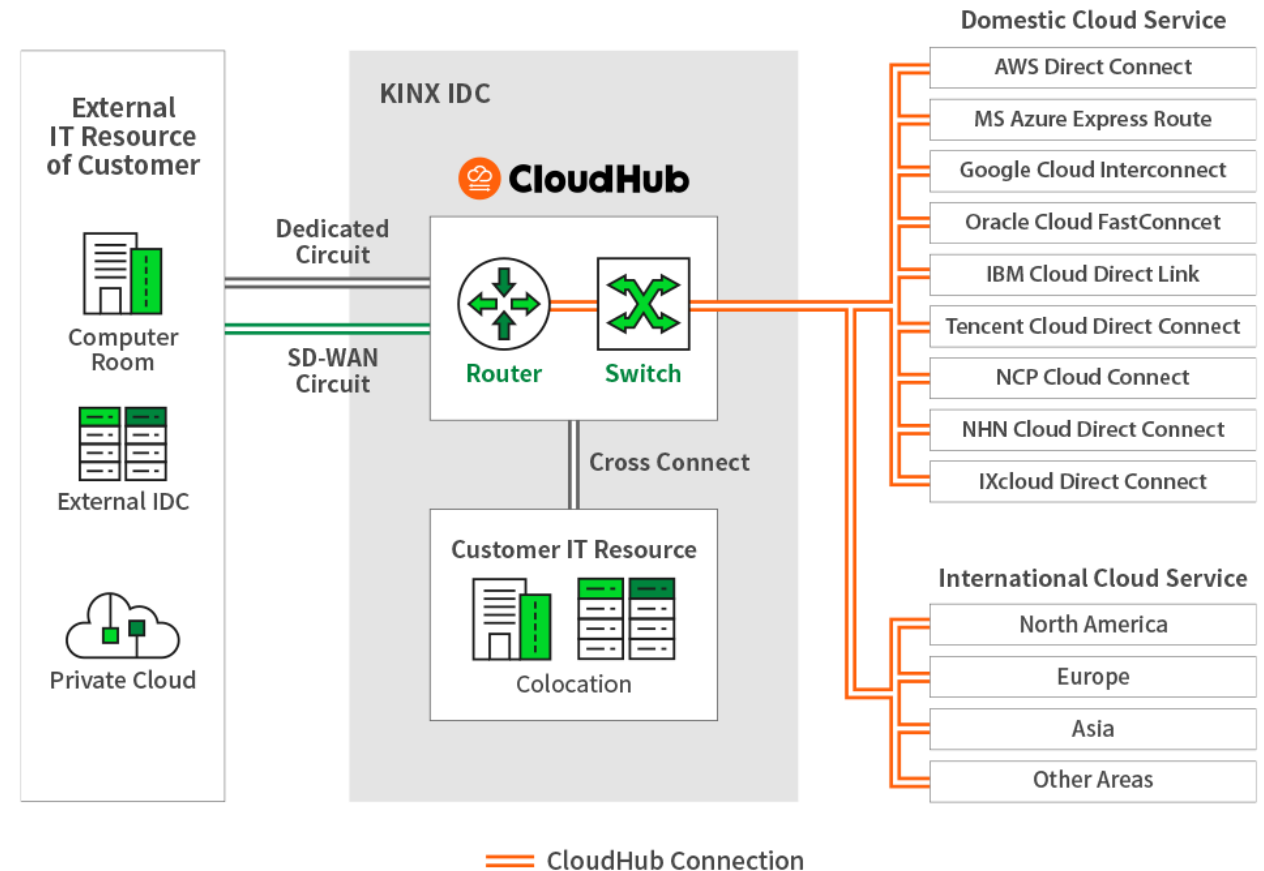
External IT Resource of Customer

Computer Room

External IDC

Private Cloud

KINX IDC

CloudHub

Dedicated Circuit

SD-WAN Circuit

Router

Switch

Cross Connect

Customer IT Resource

Colocation

Domestic Cloud Service

AWS Direct Connect

MS Azure Express Route

Google Cloud Interconnect

Oracle Cloud FastConncet

IBM Cloud Direct Link

Tencent Cloud Direct Connect

NCP Cloud Connect

NHN Cloud Direct Connect

IXcloud Direct Connect

International Cloud Service

North America

Europe

Asia

Other Areas

CloudHub Connection